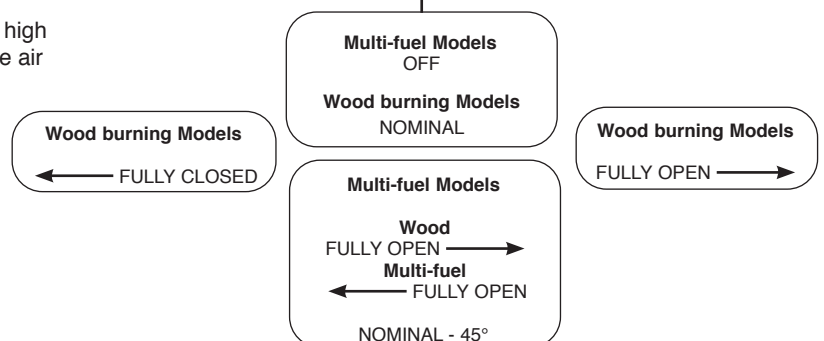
high
e air

Multi-fuel Models
OFF

Wood burning Models
NOMINAL

Wood burning Models
FULLY CLOSED

Wood burning Models
FULLY OPEN

Multi-fuel Models

Wood
FULLY OPEN
Multi-fuel
FULLY OPEN

NOMINAL - 45°